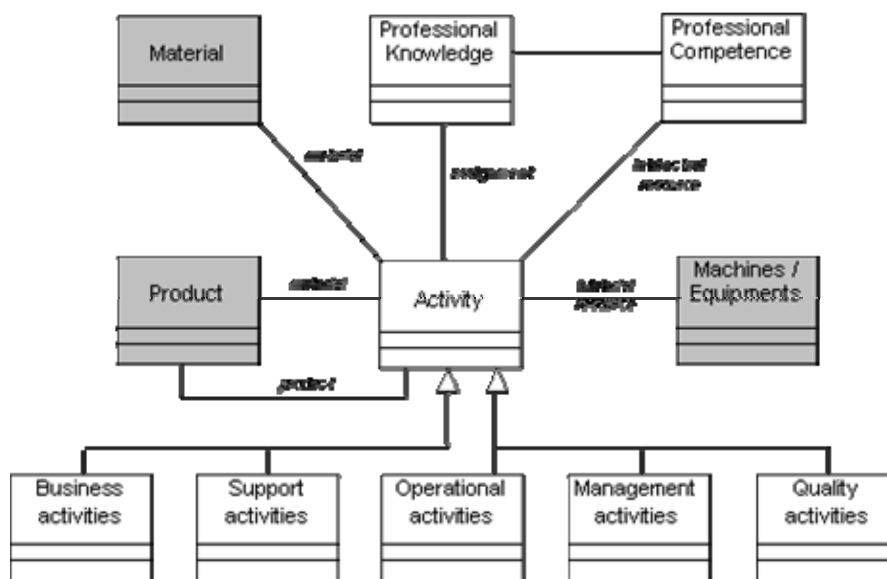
Material

Professional Knowledge

Professional Competence

material

assignment

intellectual resource

Product

material

Activity

material resource

Machines / Equipments

product

Business activities

Support activities

Operational activities

Management activities

Quality activities